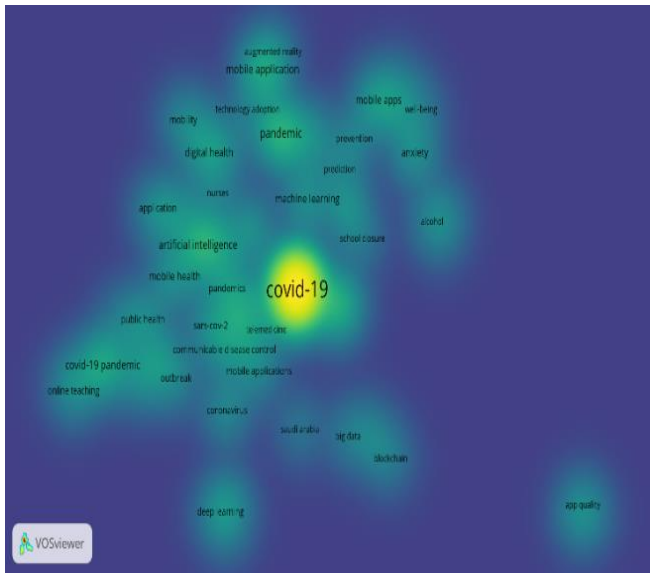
augmented reality
mobile application
mobile apps
well-being
mobility
technology adoption
pandemic
prevention
digital health
anxiety
prediction
nurses
machine learning
application
alcohol
school closure
artificial intelligence
mobile health
pandemics
covid-19
public health
sars-cov-2
telemedicine
communicable disease control
covid-19 pandemic
mobile applications
outbreak
online teaching
coronavirus
saudi arabia
big data
blockchain
deep learning
app quality
VOSviewer